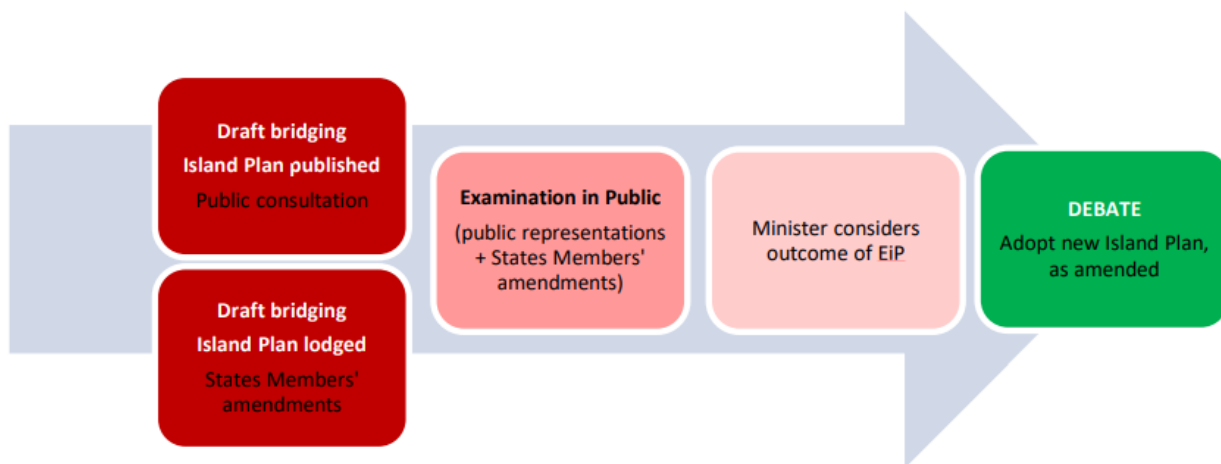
Draft bridging Island Plan published
Public consultation

Draft bridging Island Plan lodged
States Members' amendments

Examination in Public
(public representations + States Members' amendments)

Minister considers outcome of EiP

DEBATE
Adopt new Island Plan, as amended